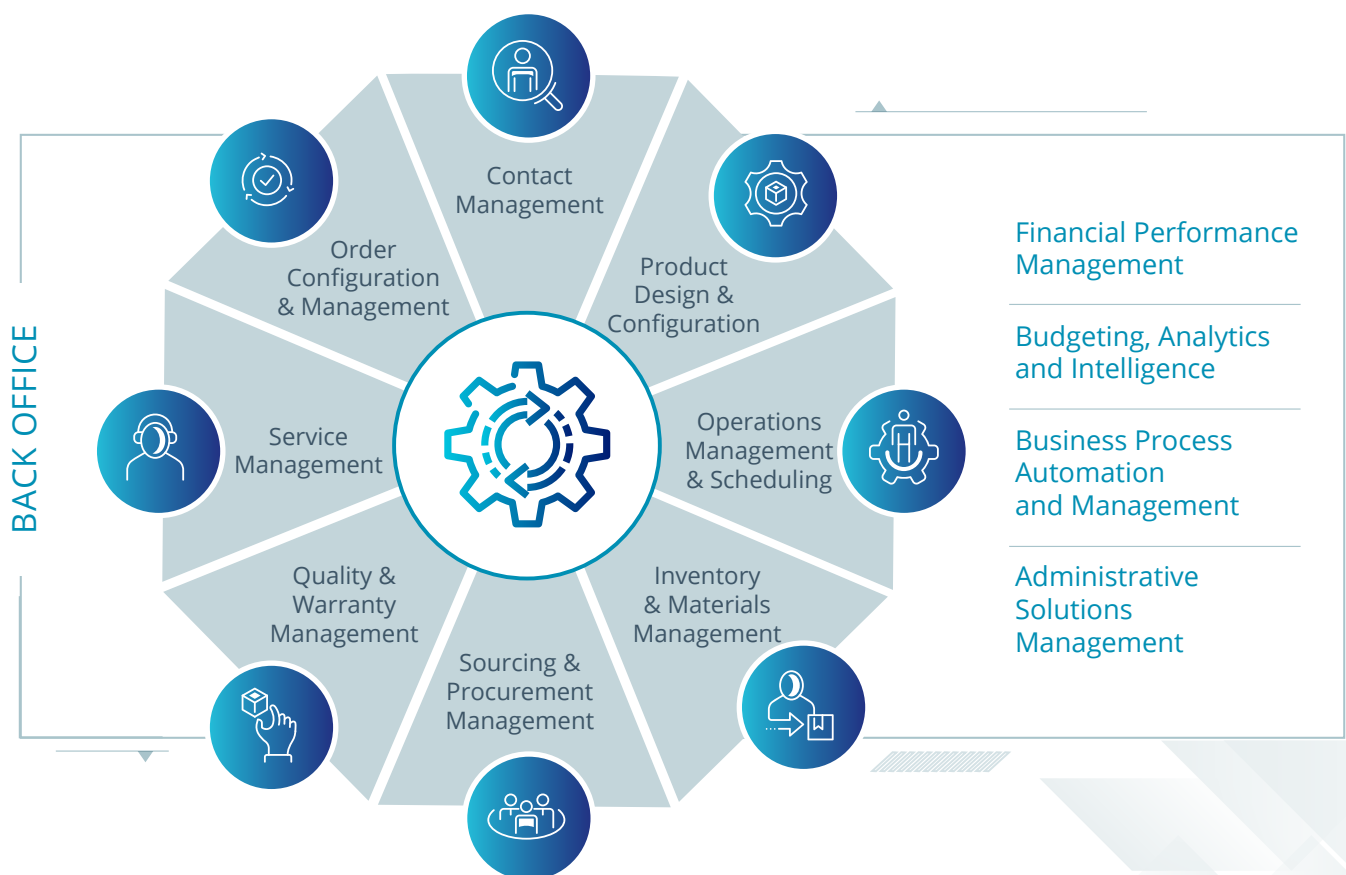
Contact Management

Product Design & Configuration

Operations Management & Scheduling

Inventory & Materials Management

Sourcing & Procurement Management

Quality & Warranty Management

Service Management

Order Configuration & Management

BACK OFFICE

Financial Performance Management

Budgeting, Analytics and Intelligence

Business Process Automation and Management

Administrative Solutions Management